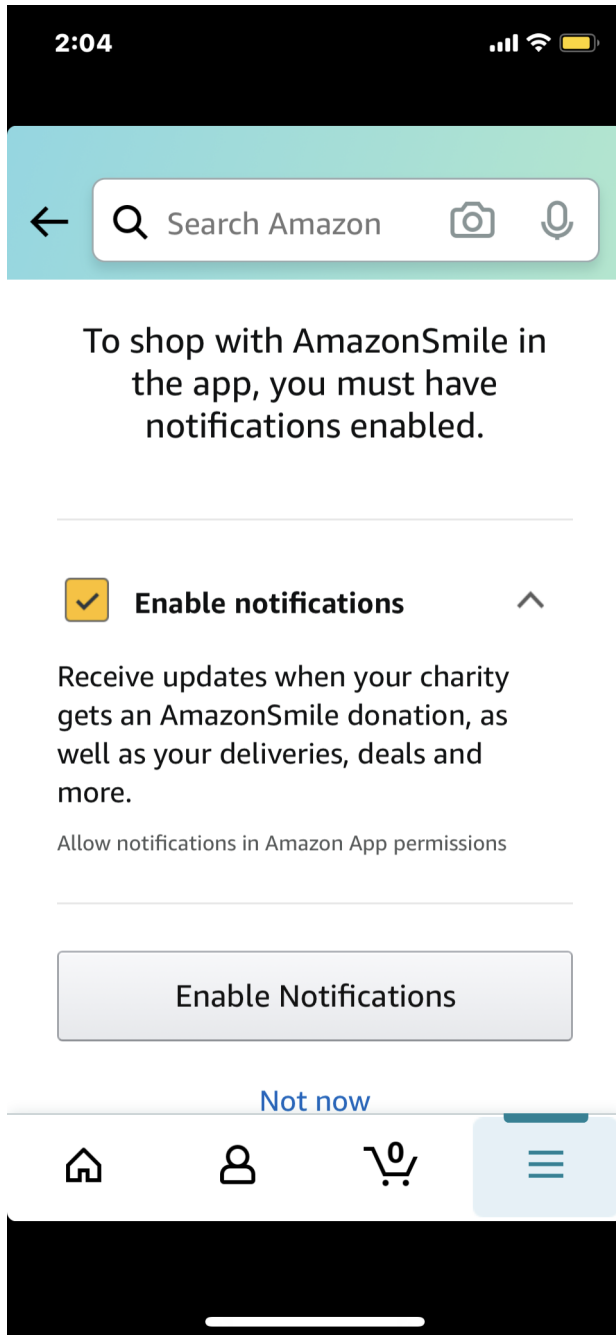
2:04

Search Amazon

To shop with AmazonSmile in the app, you must have notifications enabled.

Enable notifications

Receive updates when your charity gets an AmazonSmile donation, as well as your deliveries, deals and more.

Allow notifications in Amazon App permissions

Enable Notifications

Not now

0